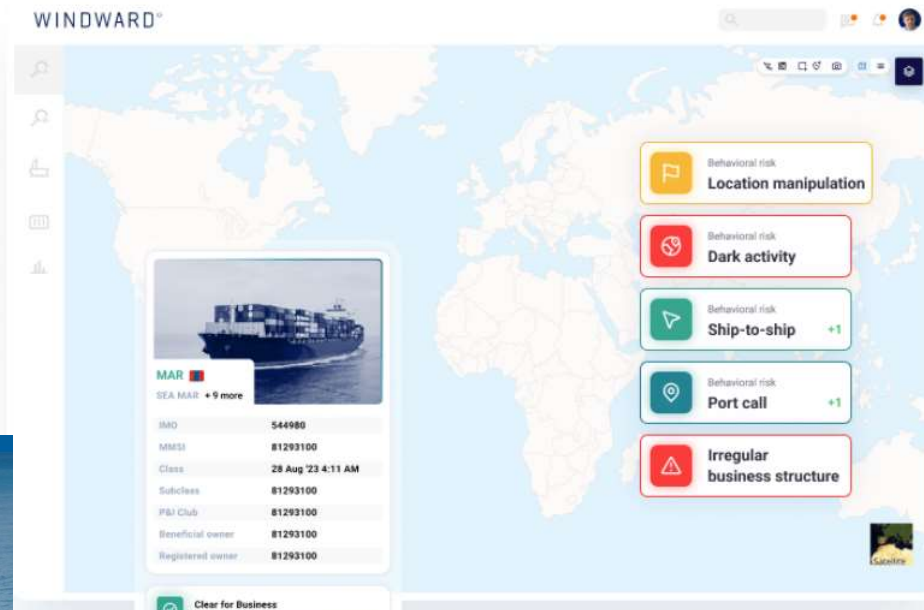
WINDWARD®

Behavioral risk
Location manipulation

Behavioral risk
Dark activity

Behavioral risk
Ship-to-ship +1

Behavioral risk
Port call +1

Irregular business structure

MAR
SEA MAR + 9 more

| | |
|---|---|
| IMO | 544980 |
| MMSI | 81293100 |
| Class | 28 Aug '23 4:11 AM |
| Subclass | 81293100 |
| P&I Club | 81293100 |
| Beneficial owner | 81293100 |
| Registered owner | 81293100 |

Clear for Business

Satellite